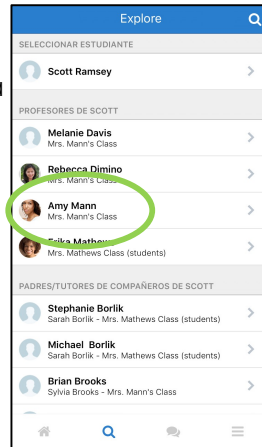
Explore

SELECCIONAR ESTUDIANTE

Scott Ramsey

PROFESORES DE SCOTT

Melanie Davis
Mrs. Mann's Class

Rebecca Dimino
Mrs. Mann's Class

Amy Mann
Mrs. Mann's Class

Erika Mathews
Mrs. Mathews Class (students)

PADRES/TUTORES DE COMPAÑEROS DE SCOTT

Stephanie Borlik
Sarah Borlik - Mrs. Mathews Class (students)

Michael Borlik
Sarah Borlik - Mrs. Mathews Class (students)

Brian Brooks
Sylvia Brooks - Mrs. Mann's Class